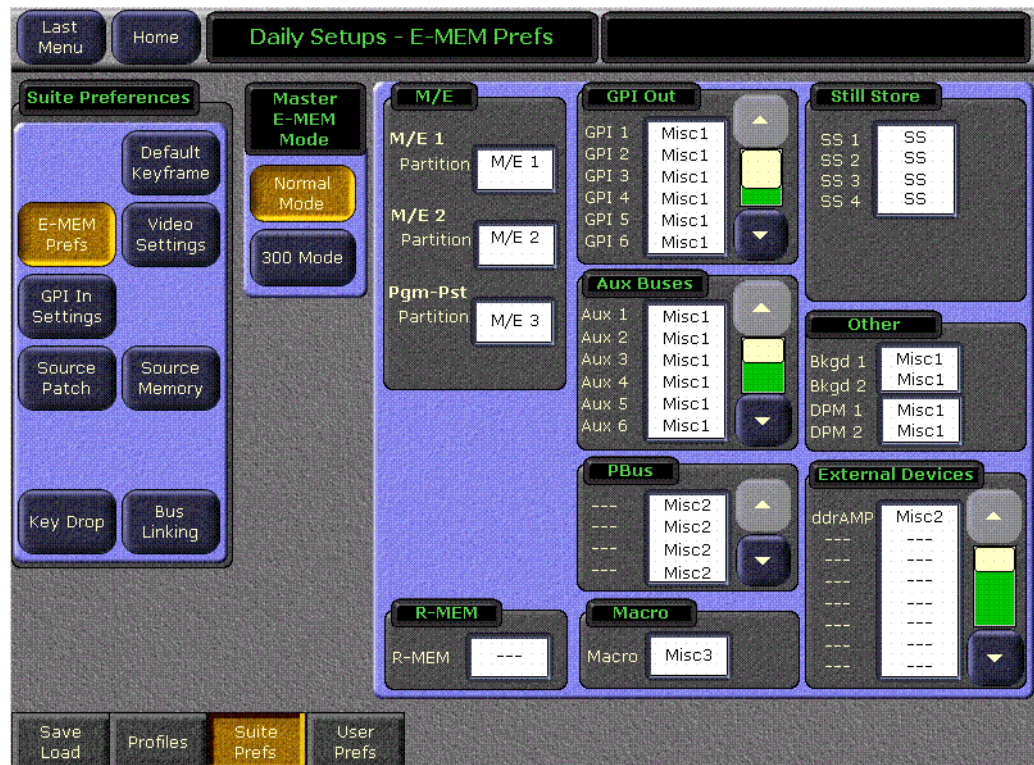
Last Menu

Home

Daily Setups - E-MEM Prefs

Suite Preferences

Default Keyframe

E-MEM Prefs

Video Settings

GPI In Settings

Source Patch

Source Memory

Key Drop

Bus Linking

Master E-MEM Mode

Normal Mode

300 Mode

M/E

M/E 1
Partition M/E 1

M/E 2
Partition M/E 2

Pgm-Pst
Partition M/E 3

GPI Out

GPI 1 Misc1
GPI 2 Misc1
GPI 3 Misc1
GPI 4 Misc1
GPI 5 Misc1
GPI 6 Misc1

Still Store

SS 1 SS
SS 2 SS
SS 3 SS
SS 4 SS

Aux Buses

Aux 1 Misc1
Aux 2 Misc1
Aux 3 Misc1
Aux 4 Misc1
Aux 5 Misc1
Aux 6 Misc1

Other

Bkgd 1 Misc1
Bkgd 2 Misc1
DPM 1 Misc1
DPM 2 Misc1

PBus

--- Misc2
--- Misc2
--- Misc2
--- Misc2

External Devices

ddrAMP Misc2
--- ---
--- ---
--- ---
--- ---
--- ---
--- ---
--- ---

R-MEM

R-MEM ---

Macro

Macro Misc3

Save Load

Profiles

Suite Prefs

User Prefs